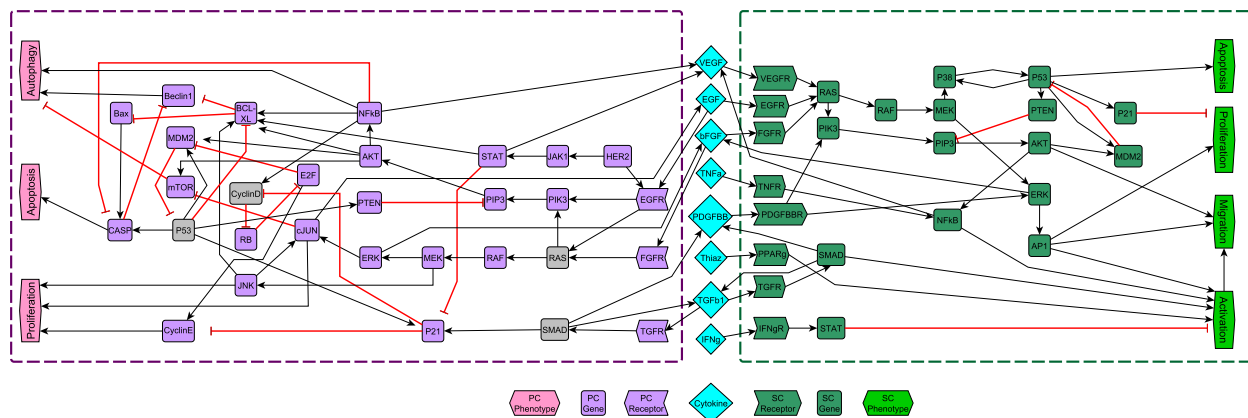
Autophagy
Apoptosis
Proliferation
Beclin1
Bax
BCL-XL
NFkB
MDM2
AKT
STAT
JAK1
HER2
mTOR
CyclinD
E2F
PTEN
PIP3
PIK3
EGFR
CASP
P53
RB
cJUN
ERK
MEK
RAF
RAS
FGFR
JNK
CyclinE
P21
SMAD
TGFR
VEGF
EGF
bFGF
TNFa
PDGFBB
Thiaz
TGFb1
IFNg
VEGFR
EGFR
FGFR
TNFR
PDGFBBR
PPARg
TGFR
IFNgR
RAS
PIK3
RAF
MEK
P38
P53
PTEN
PIP3
AKT
P21
MDM2
ERK
NFkB
AP1
SMAD
STAT
Apoptosis
Proliferation
Migration
Activation
PC Phenotype
PC Gene
PC Receptor
Cytokine
SC Receptor
SC Gene
SC Phenotype